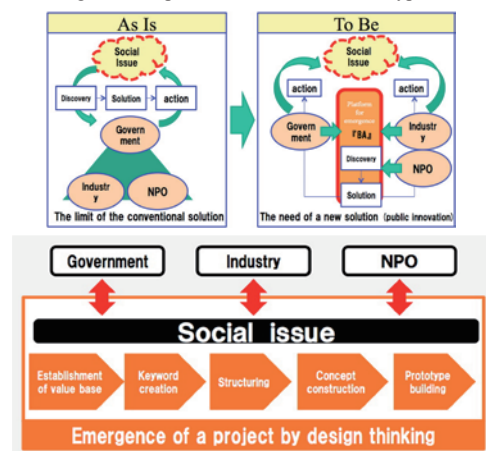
As Is

Social Issue

Discovery

Solution

action

Govern ment

Industr y

NPO

The limit of the conventional solution

To Be

Social Issue

action

action

Platform for emergence 「BA」

Govern ment

Industr y

Discovery

NPO

Solution

The need of a new solution (public innovation)

Government

Industry

NPO

Social issue

Establishment of value base

Keyword creation

Structuring

Concept construction

Prototype building

Emergence of a project by design thinking